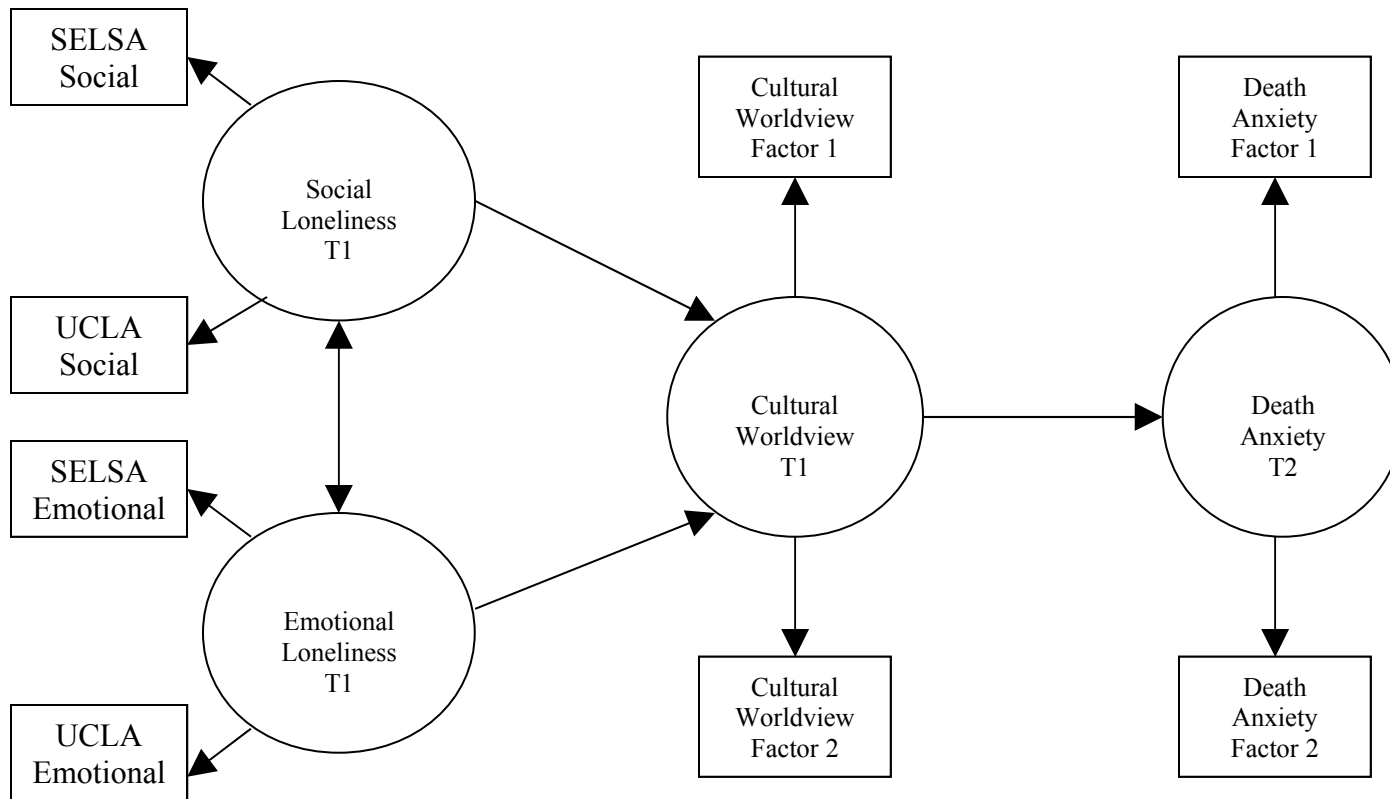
SELSA Social

Social Loneliness T1

UCLA Social

SELSA Emotional

Emotional Loneliness T1

UCLA Emotional

Cultural Worldview Factor 1

Cultural Worldview T1

Cultural Worldview Factor 2

Death Anxiety Factor 1

Death Anxiety T2

Death Anxiety Factor 2